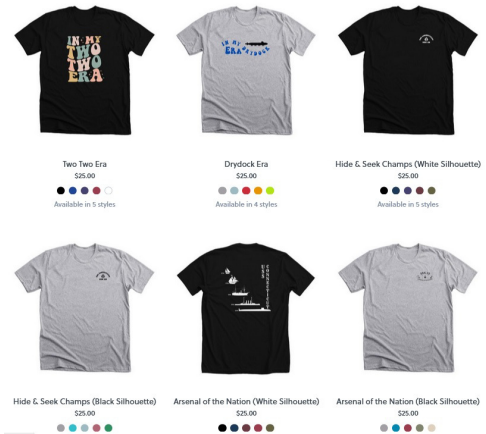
IN MY TWO TWO ERA

Two Two Era
$25.00
Available in 5 styles

IN MY ERA

Drydock Era
$25.00
Available in 4 styles

Hide & Seek Champs (White Silhouette)
$25.00
Available in 5 styles

Hide & Seek Champs (Black Silhouette)
$25.00

USS CONNECTICUT

Arsenal of the Nation (White Silhouette)
$25.00

Arsenal of the Nation (Black Silhouette)
$25.00